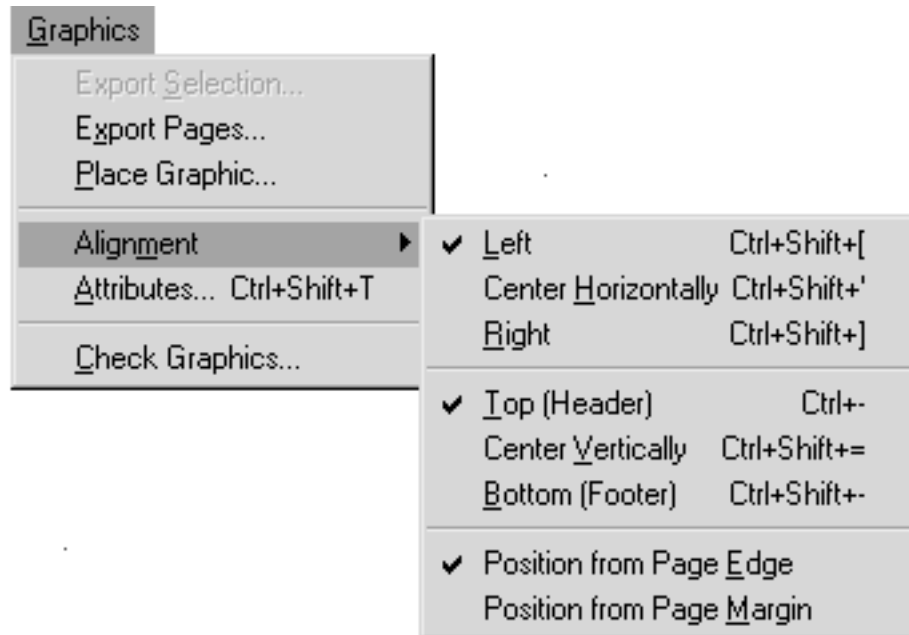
Graphics

Export Selection...
Export Pages...
Place Graphic...

Alignment
Attributes... Ctrl+Shift+T

Check Graphics...

✔ Left Ctrl+Shift+[
Center Horizontally Ctrl+Shift+'
Right Ctrl+Shift+]

✔ Top (Header) Ctrl+-
Center Vertically Ctrl+Shift+=
Bottom (Footer) Ctrl+Shift+-

✔ Position from Page Edge
Position from Page Margin